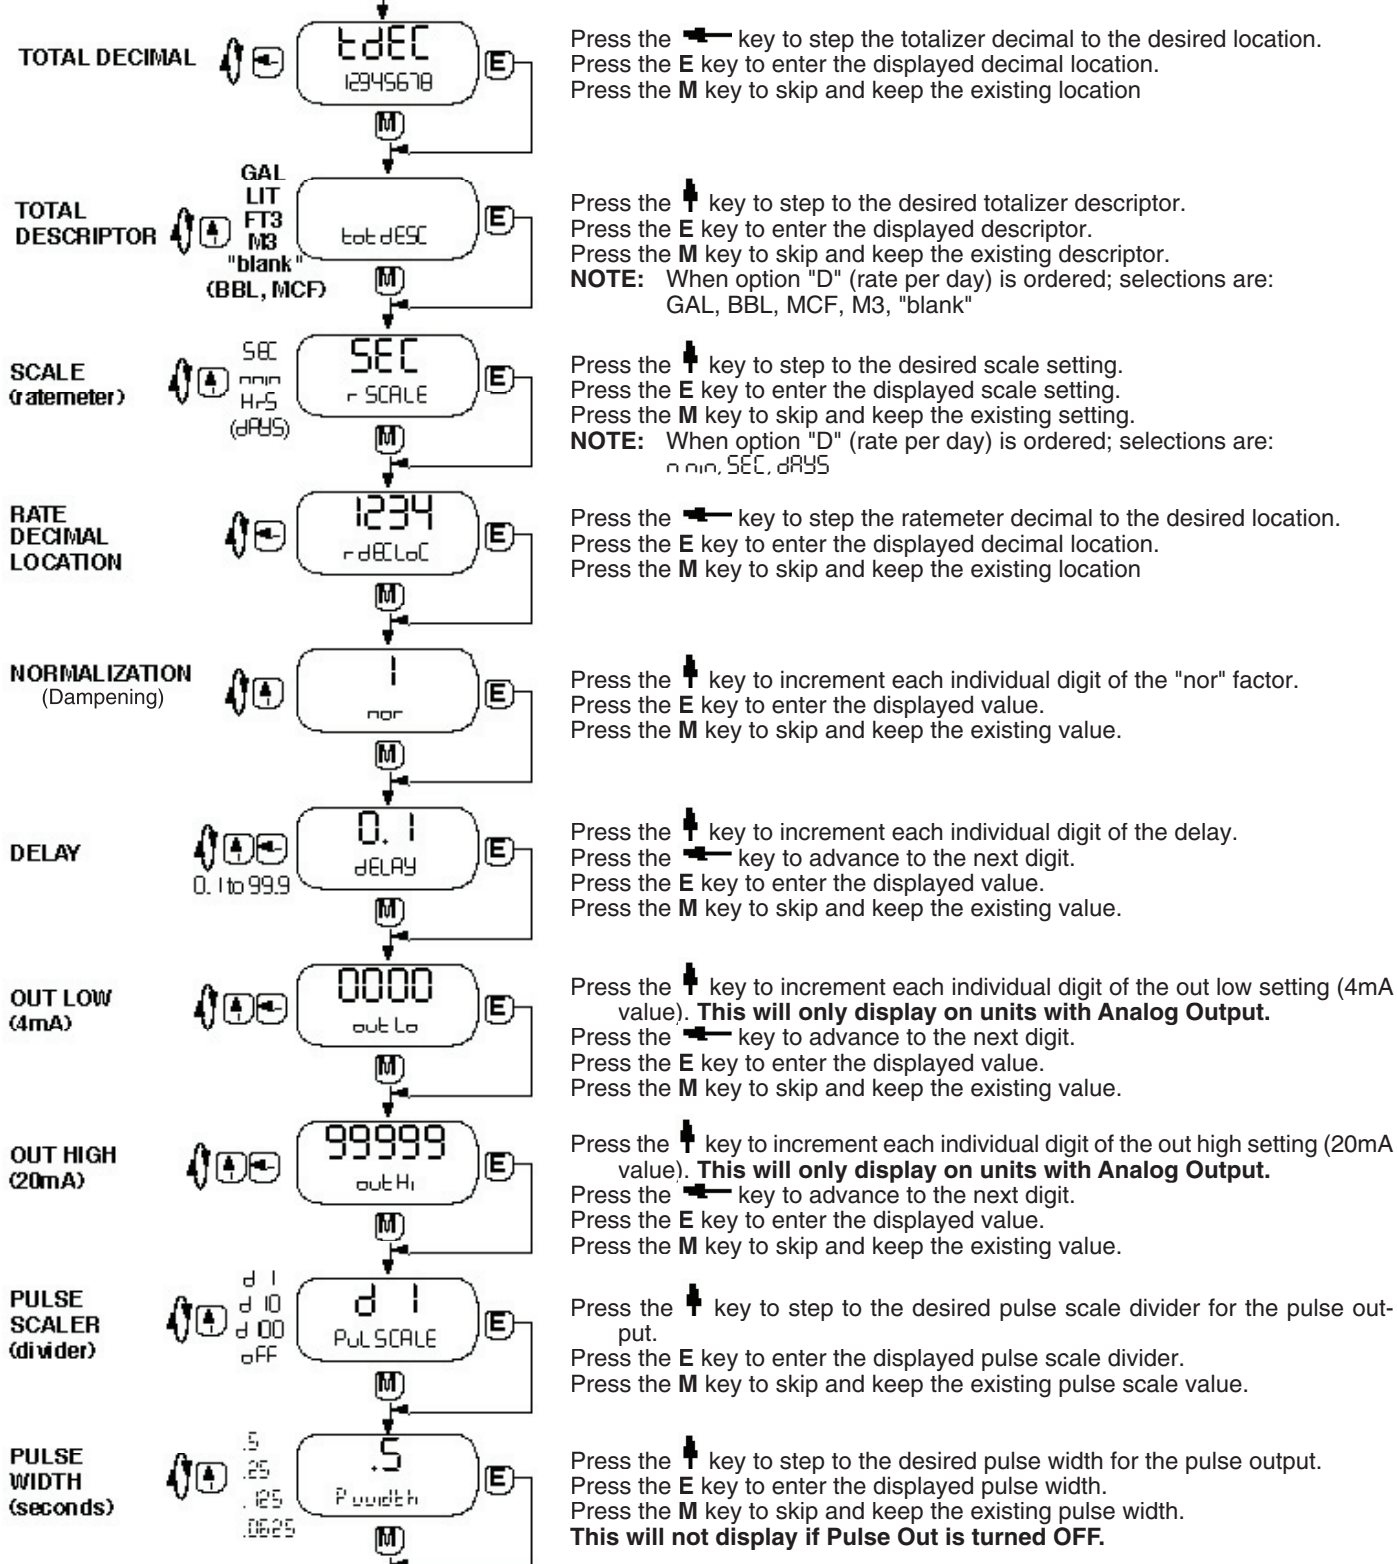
TOTAL DECIMAL

tdEC
12345678

E
M

Press the key to step the totalizer decimal to the desired location.
Press the **E** key to enter the displayed decimal location.
Press the **M** key to skip and keep the existing location

TOTAL DESCRIPTOR

GAL
LIT
FT3
M3
"blank"
(BBL, MCF)

totdESC

E
M

Press the key to step to the desired totalizer descriptor.
Press the **E** key to enter the displayed descriptor.
Press the **M** key to skip and keep the existing descriptor.
**NOTE:** When option "D" (rate per day) is ordered; selections are: GAL, BBL, MCF, M3, "blank"

SCALE
(ratemeter)

SEC
min
HrS
(dAYS)

SEC
r SCALE

E
M

Press the key to step to the desired scale setting.
Press the **E** key to enter the displayed scale setting.
Press the **M** key to skip and keep the existing setting.
**NOTE:** When option "D" (rate per day) is ordered; selections are: min, SEC, dAYS

RATE DECIMAL LOCATION

1234
rdECLoC

E
M

Press the key to step the ratemeter decimal to the desired location.
Press the **E** key to enter the displayed decimal location.
Press the **M** key to skip and keep the existing location

NORMALIZATION
(Dampening)

1
nor

E
M

Press the key to increment each individual digit of the "nor" factor.
Press the **E** key to enter the displayed value.
Press the **M** key to skip and keep the existing value.

DELAY

0.1 to 99.9

0.1
dELAY

E
M

Press the key to increment each individual digit of the delay.
Press the key to advance to the next digit.
Press the **E** key to enter the displayed value.
Press the **M** key to skip and keep the existing value.

OUT LOW
(4mA)

0000
outLo

E
M

Press the key to increment each individual digit of the out low setting (4mA value). **This will only display on units with Analog Output.**
Press the key to advance to the next digit.
Press the **E** key to enter the displayed value.
Press the **M** key to skip and keep the existing value.

OUT HIGH
(20mA)

99999
outHi

E
M

Press the key to increment each individual digit of the out high setting (20mA value). **This will only display on units with Analog Output.**
Press the key to advance to the next digit.
Press the **E** key to enter the displayed value.
Press the **M** key to skip and keep the existing value.

PULSE SCALER
(divider)

d 1
d 10
d 100
oFF

d 1
PuLSCALE

E
M

Press the key to step to the desired pulse scale divider for the pulse output.
Press the **E** key to enter the displayed pulse scale divider.
Press the **M** key to skip and keep the existing pulse scale value.

PULSE WIDTH
(seconds)

.5
.25
.125
.0625

.5
Pwidth

E
M

Press the key to step to the desired pulse width for the pulse output.
Press the **E** key to enter the displayed pulse width.
Press the **M** key to skip and keep the existing pulse width.
**This will not display if Pulse Out is turned OFF.**